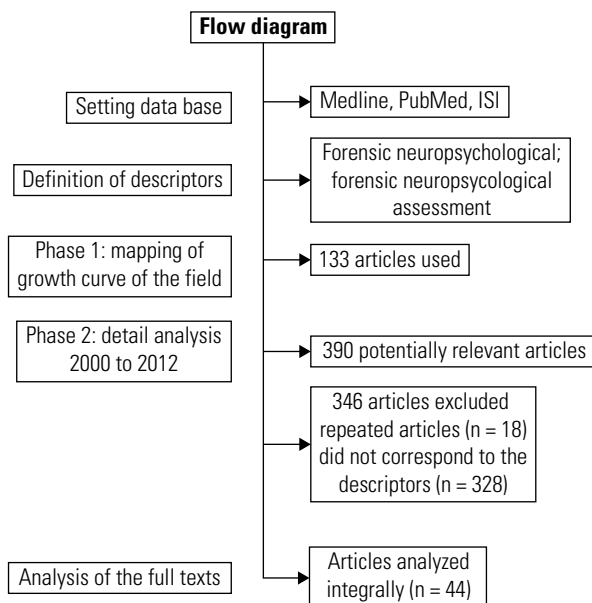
Flow diagram

Setting data base

Medline, PubMed, ISI

Definition of descriptors

Forensic neuropsychological; forensic neuropsycological assessment

Phase 1: mapping of growth curve of the field

133 articles used

Phase 2: detail analysis 2000 to 2012

390 potentially relevant articles

346 articles excluded repeated articles (n = 18) did not correspond to the descriptors (n = 328)

Analysis of the full texts

Articles analyzed integrally (n = 44)